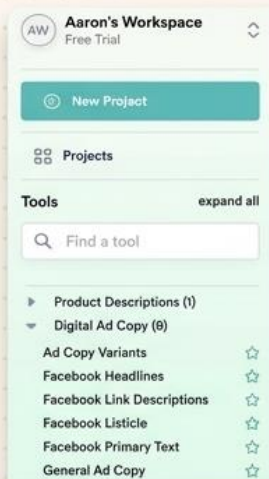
AW Aaron's Workspace
Free Trial

New Project

Projects

Tools expand all

Find a tool

Product Descriptions (1)
Digital Ad Copy (8)
Ad Copy Variants
Facebook Headlines
Facebook Link Descriptions
Facebook Listicle
Facebook Primary Text
General Ad Copy